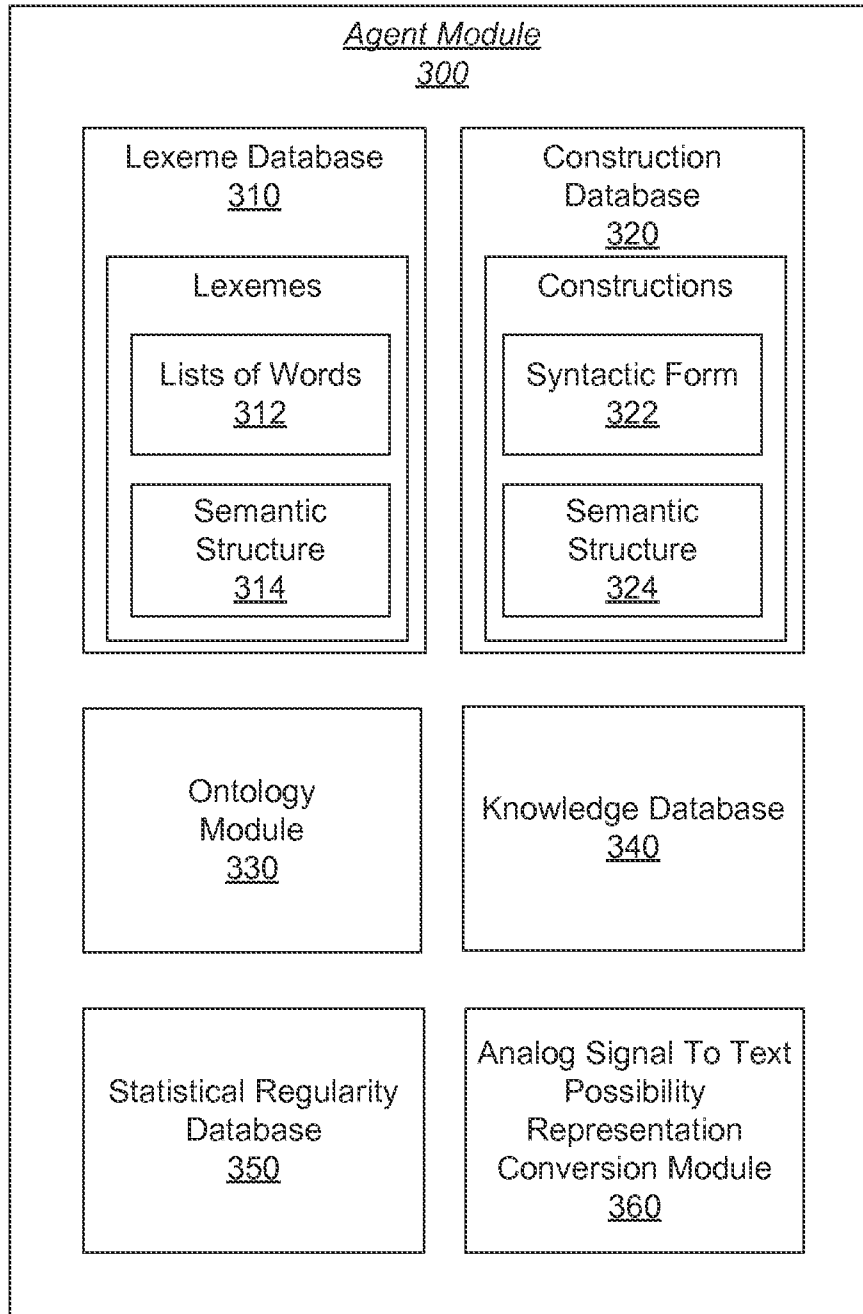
Agent Module
300

Lexeme Database
310

Lexemes

Lists of Words
312

Semantic Structure
314

Construction Database
320

Constructions

Syntactic Form
322

Semantic Structure
324

Ontology Module
330

Knowledge Database
340

Statistical Regularity Database
350

Analog Signal To Text Possibility Representation Conversion Module
360